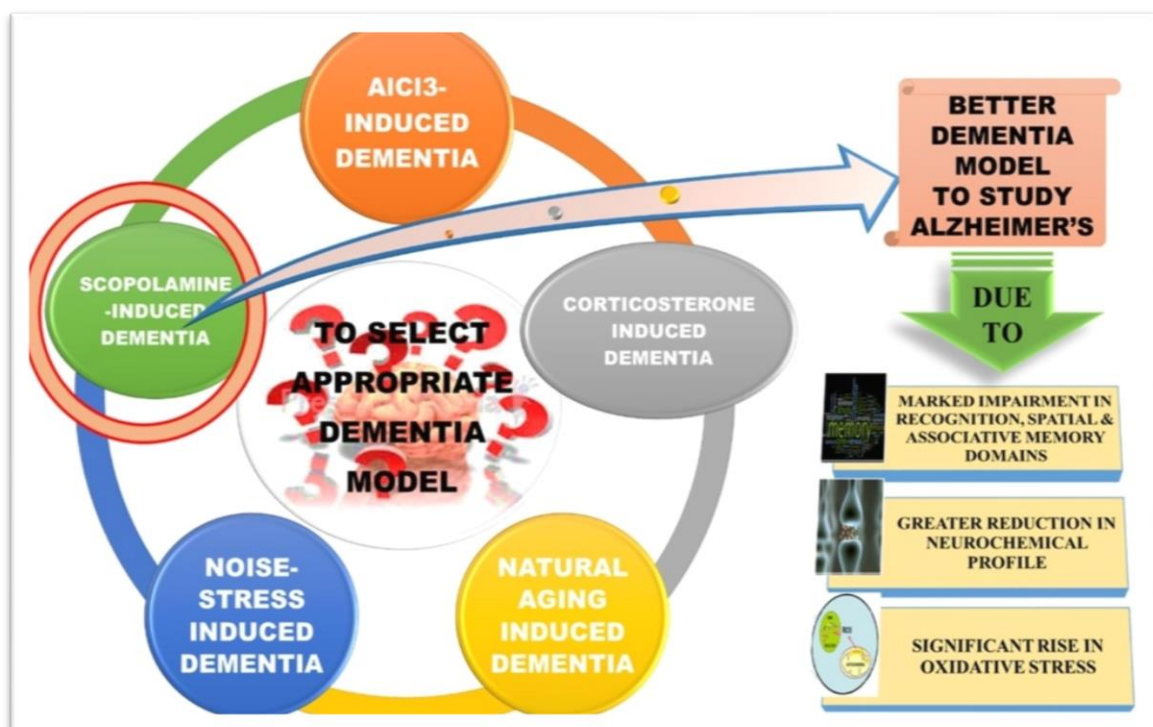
AICI3-INDUCED DEMENTIA

SCOPOLAMINE-INDUCED DEMENTIA

TO SELECT APPROPRIATE DEMENTIA MODEL

CORTICOSTERONE INDUCED DEMENTIA

NOISE-STRESS INDUCED DEMENTIA

NATURAL AGING INDUCED DEMENTIA

BETTER DEMENTIA MODEL TO STUDY ALZHEIMER'S

DUE TO

MARKED IMPAIRMENT IN RECOGNITION, SPATIAL & ASSOCIATIVE MEMORY DOMAINS

GREATER REDUCTION IN NEUROCHEMICAL PROFILE

SIGNIFICANT RISE IN OXIDATIVE STRESS